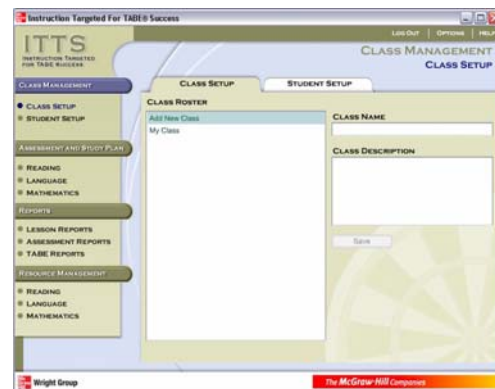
Instruction Targeted For TABE® Success

ITTS
INSTRUCTION TARGETED FOR TABE SUCCESS

LOG OUT | OPTIONS | HELP

CLASS MANAGEMENT
CLASS SETUP

CLASS MANAGEMENT
• CLASS SETUP
• STUDENT SETUP

ASSESSMENT AND STUDY PLAN
• READING
• LANGUAGE
• MATHEMATICS

REPORTS
• LESSON REPORTS
• ASSESSMENT REPORTS
• TABE REPORTS

RESOURCE MANAGEMENT
• READING
• LANGUAGE
• MATHEMATICS

CLASS SETUP | STUDENT SETUP

CLASS ROSTER
Add New Class
My Class

CLASS NAME

CLASS DESCRIPTION

Save

Wright Group

The McGraw-Hill Companies